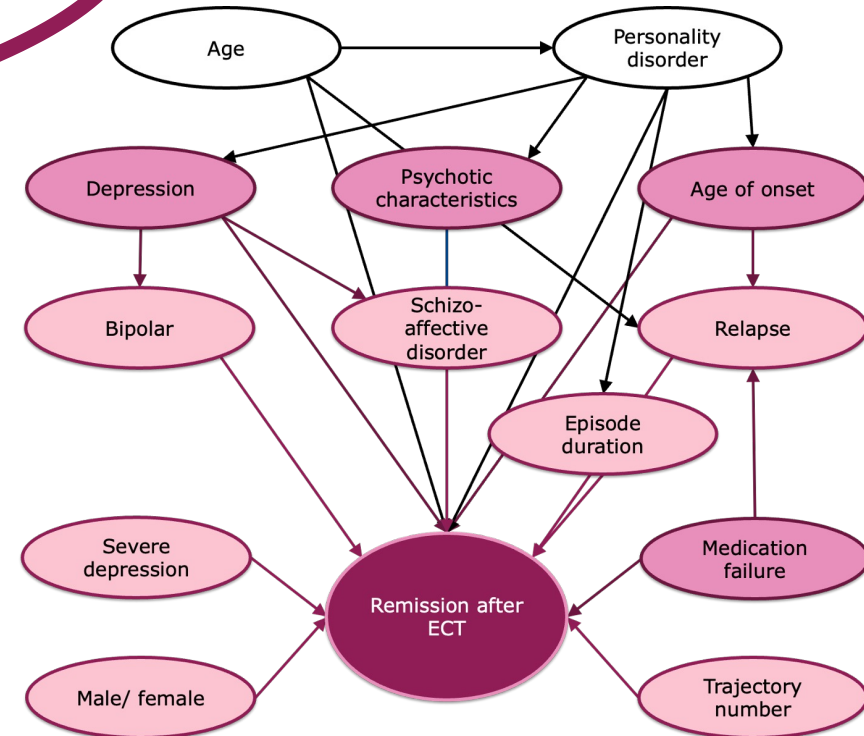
Age

Personality disorder

Depression

Psychotic characteristics

Age of onset

Bipolar

Schizo-affective disorder

Relapse

Episode duration

Severe depression

Remission after ECT

Medication failure

Male/ female

Trajectory number